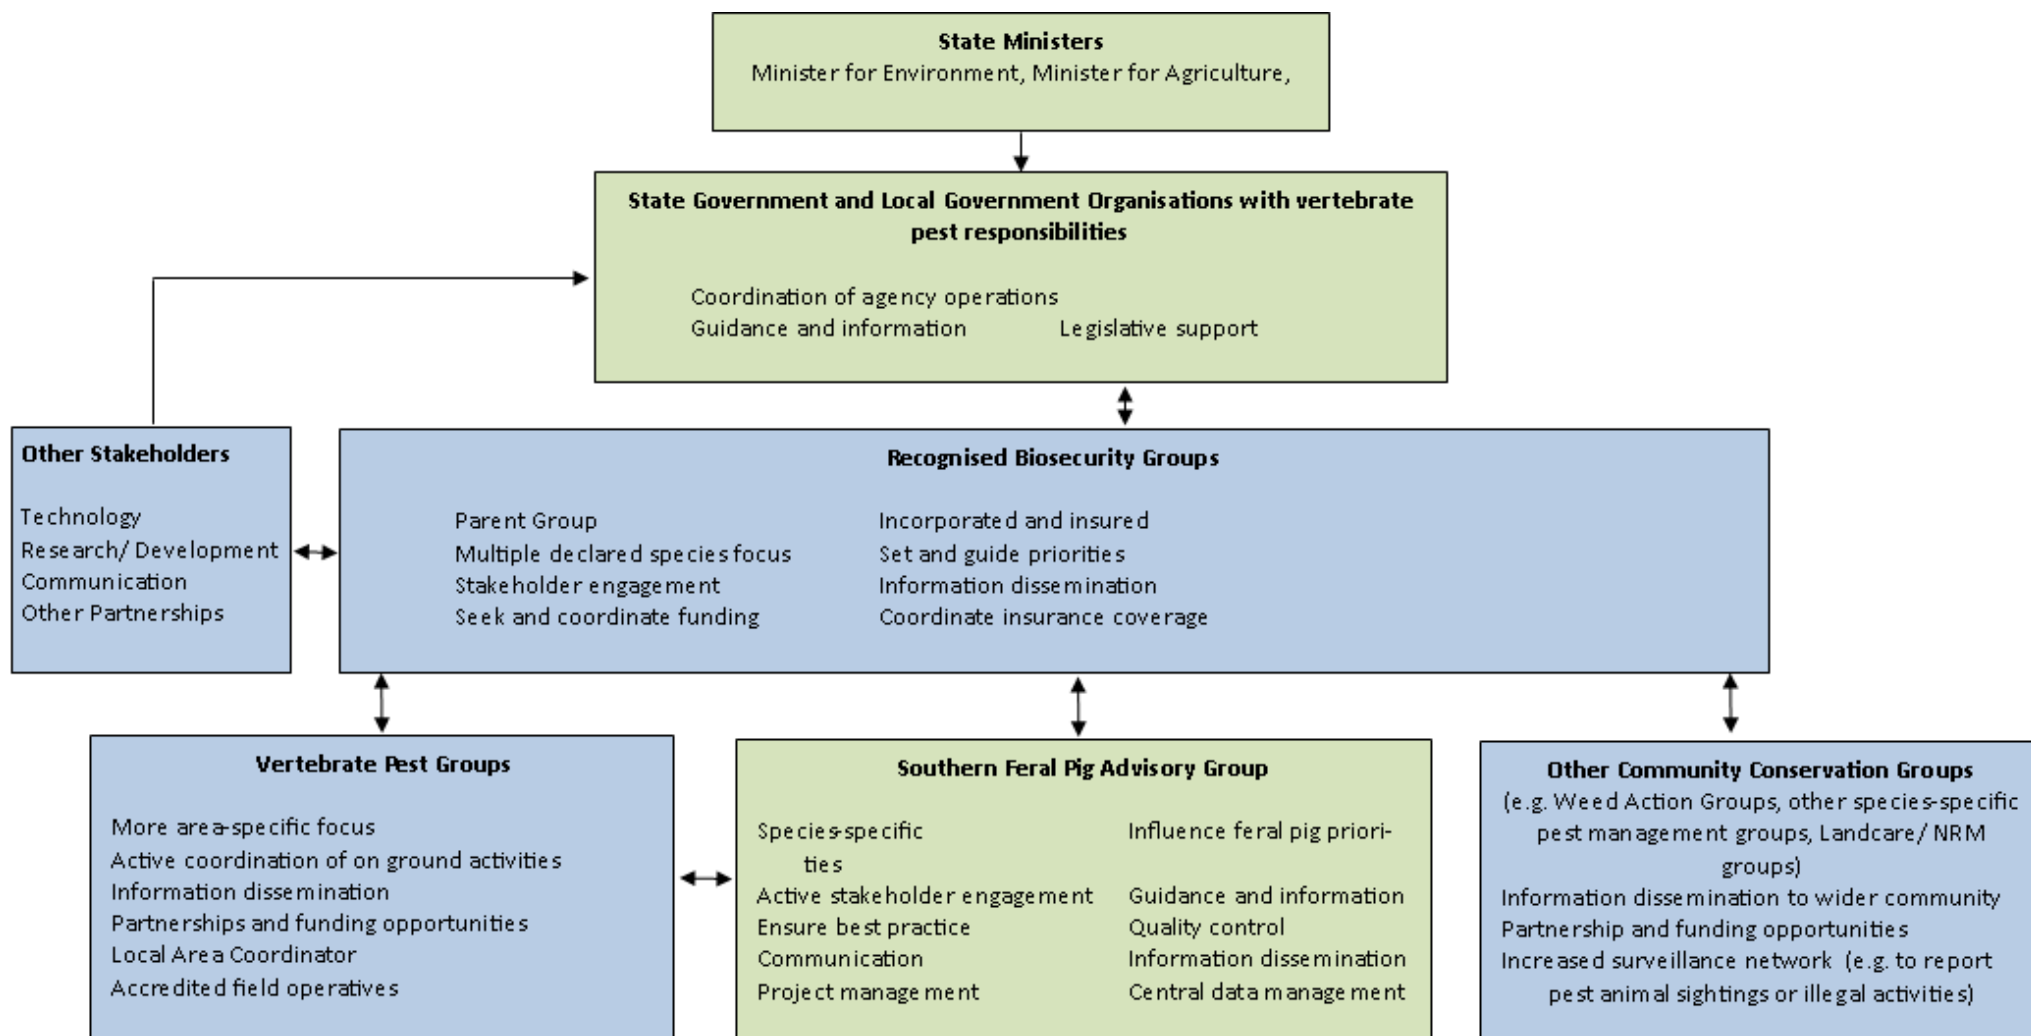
**State Ministers**
Minister for Environment, Minister for Agriculture,

**State Government and Local Government Organisations with vertebrate pest responsibilities**

Coordination of agency operations
Guidance and information
Legislative support

**Other Stakeholders**

Technology
Research/ Development
Communication
Other Partnerships

**Recognised Biosecurity Groups**

Parent Group
Multiple declared species focus
Stakeholder engagement
Seek and coordinate funding

Incorporated and insured
Set and guide priorities
Information dissemination
Coordinate insurance coverage

**Vertebrate Pest Groups**

More area-specific focus
Active coordination of on ground activities
Information dissemination
Partnerships and funding opportunities
Local Area Coordinator
Accredited field operatives

**Southern Feral Pig Advisory Group**

Species-specific
Influence feral pig priorities
Active stakeholder engagement
Guidance and information
Ensure best practice
Quality control
Communication
Information dissemination
Project management
Central data management

**Other Community Conservation Groups**
(e.g. Weed Action Groups, other species-specific pest management groups, Landcare/ NRM groups)
Information dissemination to wider community
Partnership and funding opportunities
Increased surveillance network (e.g. to report pest animal sightings or illegal activities)